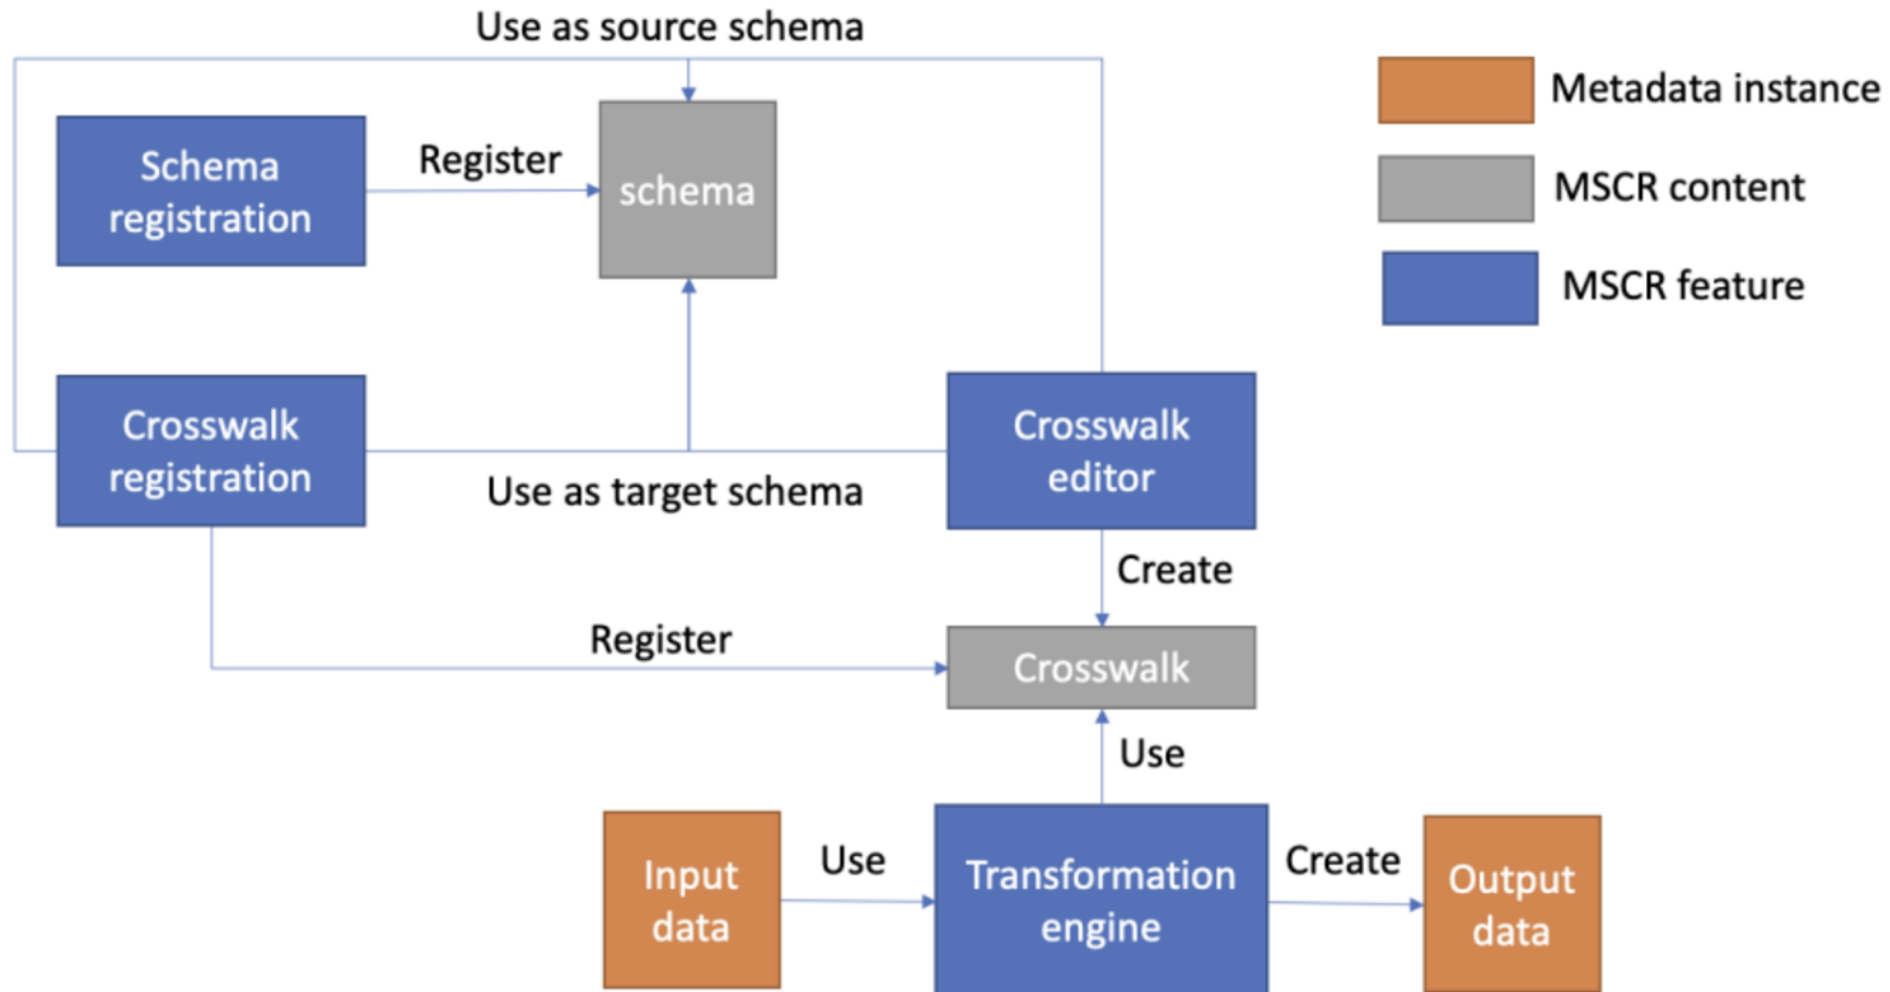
Use as source schema

Schema registration

Register

schema

Metadata instance

MSCR content

MSCR feature

Crosswalk registration

Use as target schema

Crosswalk editor

Create

Register

Crosswalk

Use

Input data

Use

Transformation engine

Create

Output data